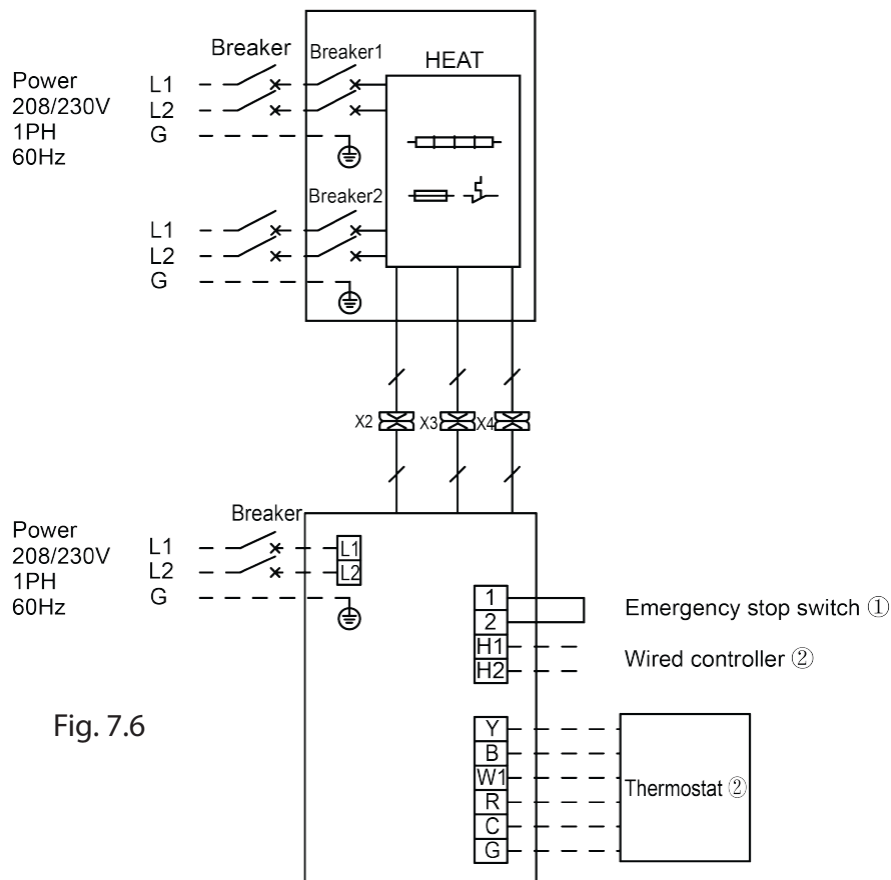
Power
208/230V
1PH
60Hz

Breaker

L1
L2
G

Breaker1

HEAT

Breaker2

L1
L2
G

X2 X3 X4

Power
208/230V
1PH
60Hz

Breaker

L1
L2
G

L1
L2

1
2
H1
H2

Emergency stop switch ①

Wired controller ②

Fig. 7.6

Y
B
W1
R
C
G

Thermostat ②